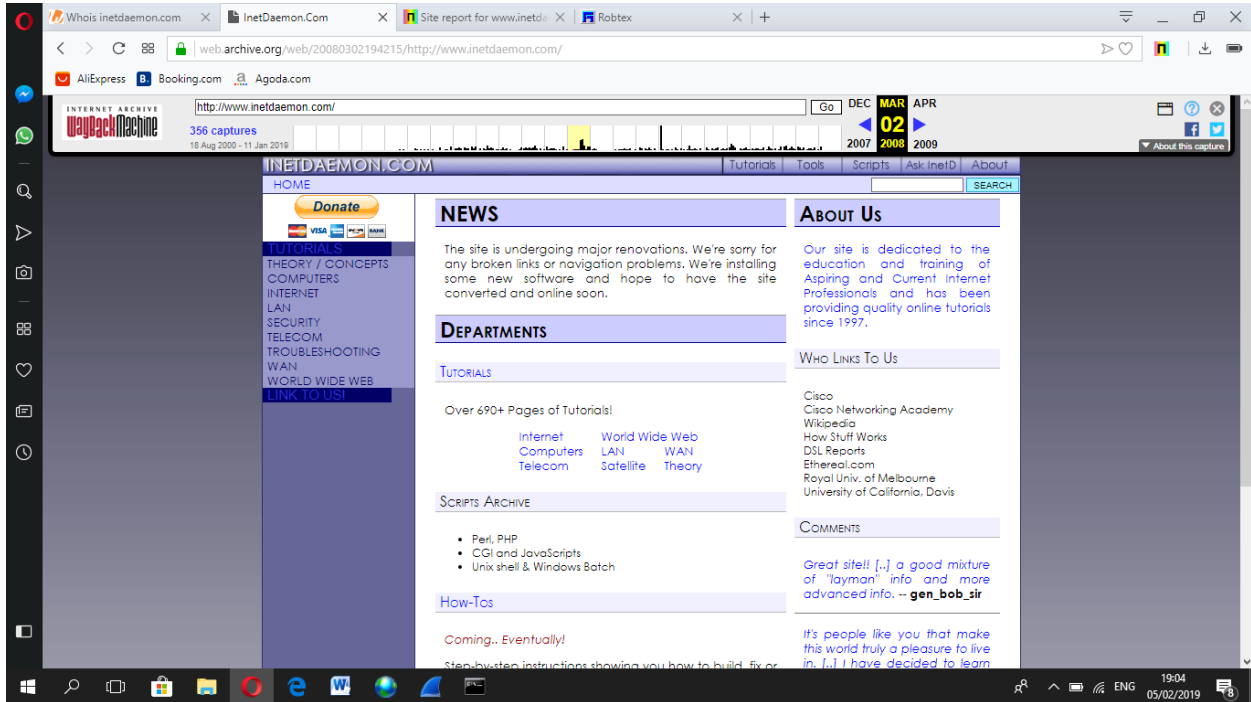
Whois inetdaemon.com
InetDaemon.Com
Site report for www.inetda
Robtex

web.archive.org/web/20080302194215/http://www.inetdaemon.com/

AliExpress Booking.com Agoda.com

INTERNET ARCHIVE WaybackMachine
http://www.inetdaemon.com/
Go
356 captures
18 Aug 2000 - 11 Jan 2019
DEC MAR APR
02
2007 2008 2009
About this capture

INETDAEMON.COM
Tutorials Tools Scripts Ask InetD About
HOME
SEARCH

Donate
VISA

TUTORIALS
THEORY / CONCEPTS
COMPUTERS
INTERNET
LAN
SECURITY
TELECOM
TROUBLESHOOTING
WAN
WORLD WIDE WEB
LINK TO US!

NEWS

The site is undergoing major renovations. We're sorry for any broken links or navigation problems. We're installing some new software and hope to have the site converted and online soon.

DEPARTMENTS

TUTORIALS

Over 690+ Pages of Tutorials!

Internet World Wide Web
Computers LAN WAN
Telecom Satellite Theory

SCRIPTS ARCHIVE

- Perl, PHP
- CGI and JavaScripts
- Unix shell & Windows Batch

HOW-TOS

Coming.. Eventually!

Step-by-step instructions showing you how to build, fix or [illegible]

ABOUT US

Our site is dedicated to the education and training of Aspiring and Current Internet Professionals and has been providing quality online tutorials since 1997.

WHO LINKS TO US

Cisco
Cisco Networking Academy
Wikipedia
How Stuff Works
DSL Reports
Ethereal.com
Royal Univ. of Melbourne
University of California, Davis

COMMENTS

Great site!! [..] a good mixture of "layman" info and more advanced info. -- gen_bob_sir

It's people like you that make this world truly a pleasure to live in. [..] I have decided to learn

ENG 19:04 05/02/2019 8